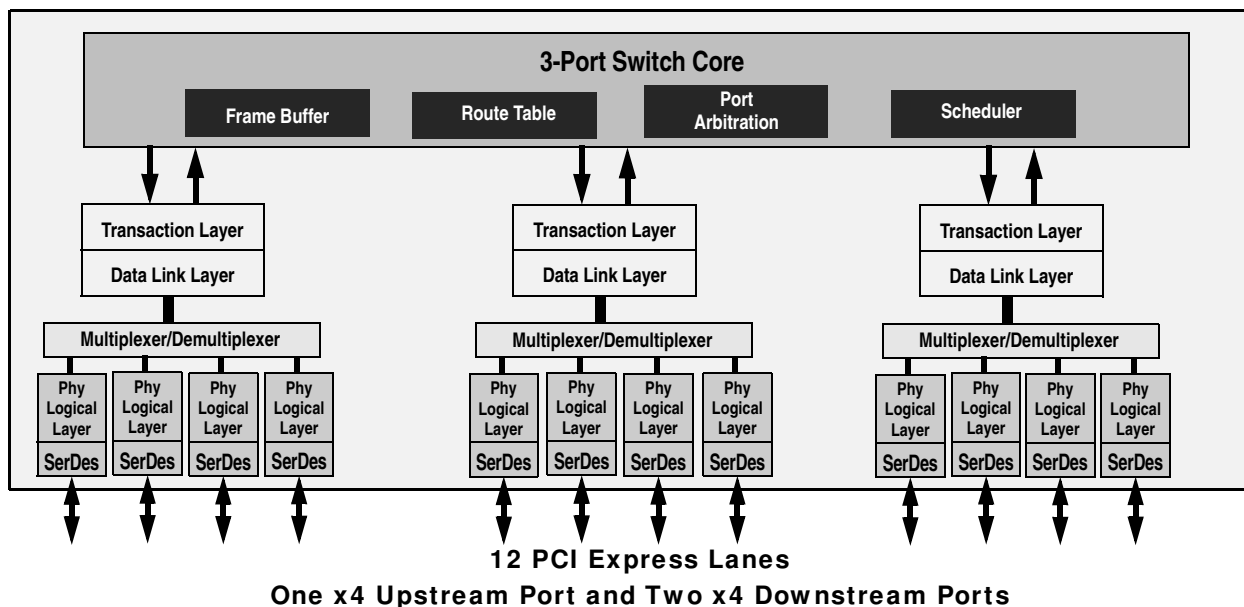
3-Port Switch Core

Frame Buffer

Route Table

Port Arbitration

Scheduler

Transaction Layer

Data Link Layer

Multiplexer/Demultiplexer

Phy Logical Layer

SerDes

Phy Logical Layer

SerDes

Phy Logical Layer

SerDes

Phy Logical Layer

SerDes

Transaction Layer

Data Link Layer

Multiplexer/Demultiplexer

Phy Logical Layer

SerDes

Phy Logical Layer

SerDes

Phy Logical Layer

SerDes

Phy Logical Layer

SerDes

Transaction Layer

Data Link Layer

Multiplexer/Demultiplexer

Phy Logical Layer

SerDes

Phy Logical Layer

SerDes

Phy Logical Layer

SerDes

Phy Logical Layer

SerDes

12 PCI Express Lanes
One x4 Upstream Port and Two x4 Downstream Ports